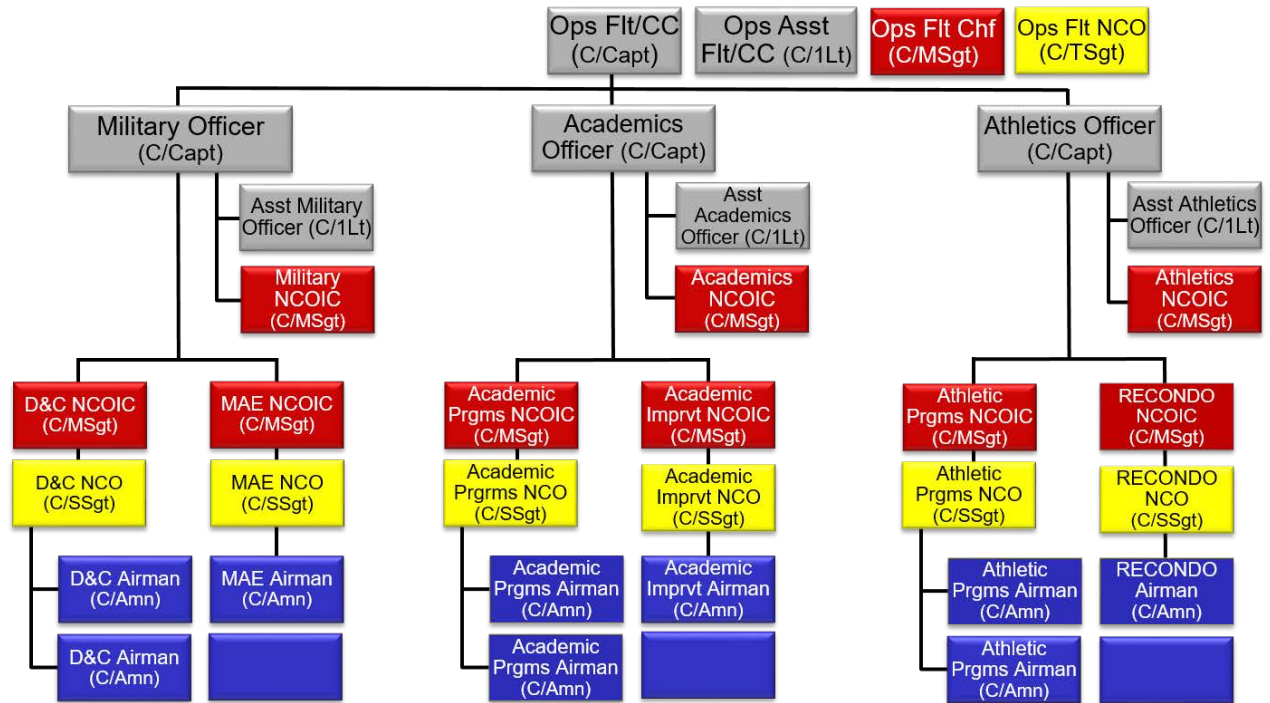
Ops Flt/CC (C/Capt)

Ops Asst Flt/CC (C/1Lt)

Ops Flt Chf (C/MSgt)

Ops Flt NCO (C/TSgt)

Military Officer (C/Capt)

Asst Military Officer (C/1Lt)

Military NCOIC (C/MSgt)

D&C NCOIC (C/MSgt)

D&C NCO (C/SSgt)

D&C Airman (C/Amn)

D&C Airman (C/Amn)

MAE NCOIC (C/MSgt)

MAE NCO (C/SSgt)

MAE Airman (C/Amn)

Academics Officer (C/Capt)

Asst Academics Officer (C/1Lt)

Academics NCOIC (C/MSgt)

Academic Prgms NCOIC (C/MSgt)

Academic Prgrms NCO (C/SSgt)

Academic Prgms Airman (C/Amn)

Academic Prgms Airman (C/Amn)

Academic Imprvt NCOIC (C/MSgt)

Academic Imprvt NCO (C/SSgt)

Academic Imprvt Airman (C/Amn)

Athletics Officer (C/Capt)

Asst Athletics Officer (C/1Lt)

Athletics NCOIC (C/MSgt)

Athletic Prgms NCOIC (C/MSgt)

Athletic Prgms NCO (C/SSgt)

Athletic Prgms Airman (C/Amn)

Athletic Prgms Airman (C/Amn)

RECONDO NCOIC (C/MSgt)

RECONDO NCO (C/SSgt)

RECONDO Airman (C/Amn)